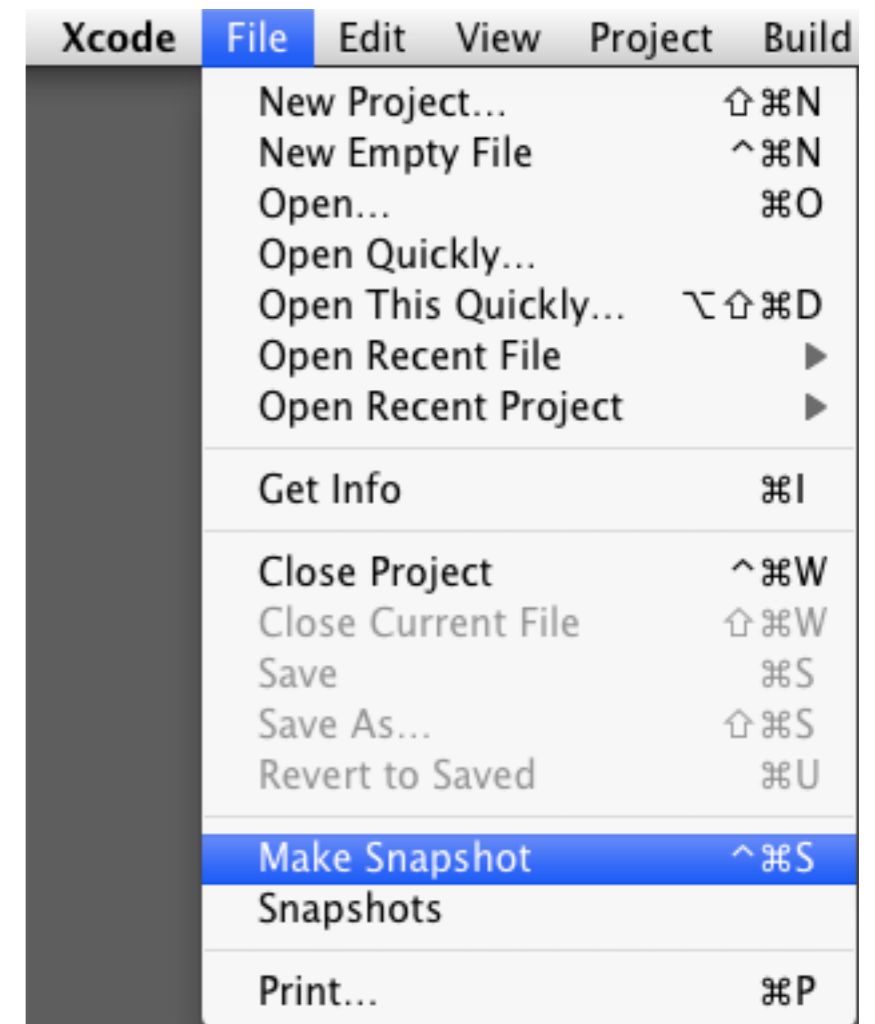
Xcode File Edit View Project Build

New Project... ⇧⌘N
New Empty File ^⌘N
Open... ⌘O
Open Quickly...
Open This Quickly... ⌥⇧⌘D
Open Recent File ▶
Open Recent Project ▶

Get Info ⌘I

Close Project ^⌘W
Close Current File ⇧⌘W
Save ⌘S
Save As... ⇧⌘S
Revert to Saved ⌘U

Make Snapshot ^⌘S
Snapshots

Print... ⌘P